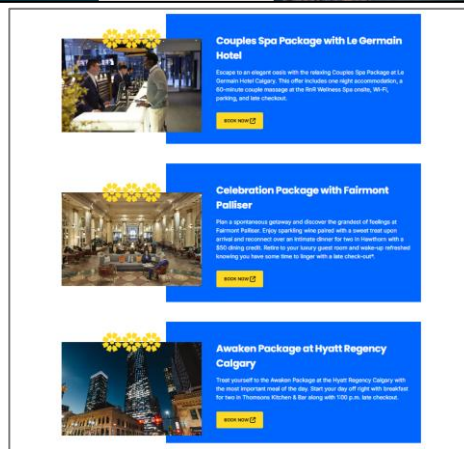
Couples Spa Package with Le Germain Hotel

Escape to an elegant oasis with the relaxing Couples Spa Package at Le Germain Hotel Calgary. This offer includes one night accommodation, a 60-minute couple massage at the RnR Wellness Spa onsite, Wi-Fi, parking, and late checkout.

BOOK NOW

Celebration Package with Fairmont Palliser

Plan a spontaneous getaway and discover the grandest of feelings at Fairmont Palliser. Enjoy sparkling wine paired with a sweet treat upon arrival and reconnect over an intimate dinner for two in Hawthorn with a $50 dining credit. Retire to your luxury guest room and wake-up refreshed knowing you have some time to linger with a late check-out*.

BOOK NOW

Awaken Package at Hyatt Regency Calgary

Treat yourself to the Awaken Package at the Hyatt Regency Calgary with the most important meal of the day. Start your day off right with breakfast for two in Thomsons Kitchen & Bar along with 1:00 p.m. late checkout.

BOOK NOW